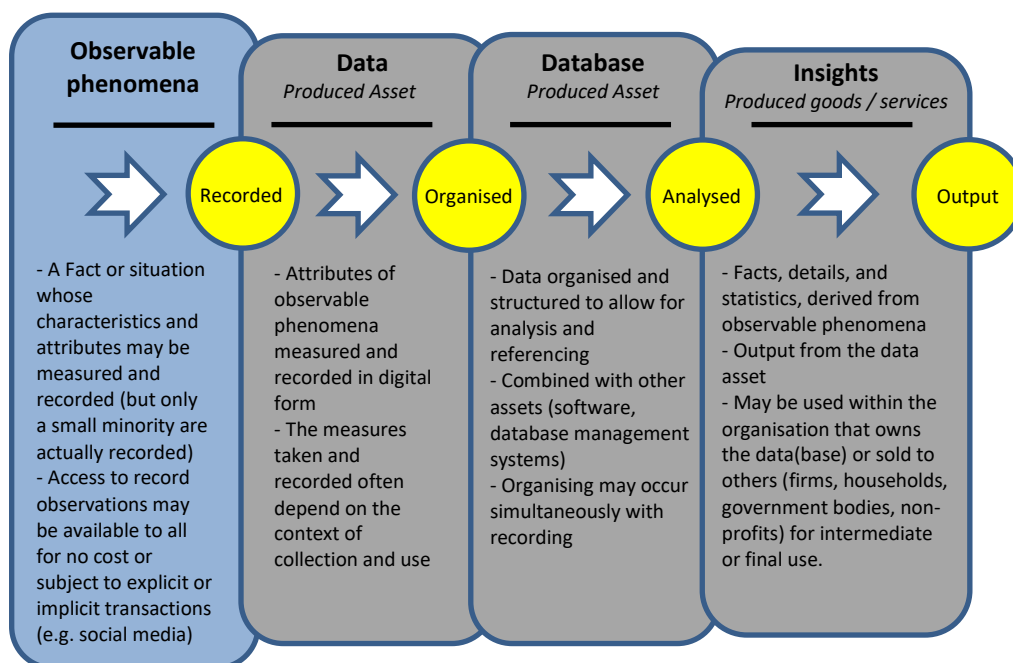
Observable phenomena

Recorded

- A Fact or situation whose characteristics and attributes may be measured and recorded (but only a small minority are actually recorded)
- Access to record observations may be available to all for no cost or subject to explicit or implicit transactions (e.g. social media)

Data
Produced Asset

Organised

- Attributes of observable phenomena measured and recorded in digital form
- The measures taken and recorded often depend on the context of collection and use

Database
Produced Asset

Analysed

- Data organised and structured to allow for analysis and referencing
- Combined with other assets (software, database management systems)
- Organising may occur simultaneously with recording

Insights
Produced goods / services

Output

- Facts, details, and statistics, derived from observable phenomena
- Output from the data asset
- May be used within the organisation that owns the data(base) or sold to others (firms, households, government bodies, non-profits) for intermediate or final use.